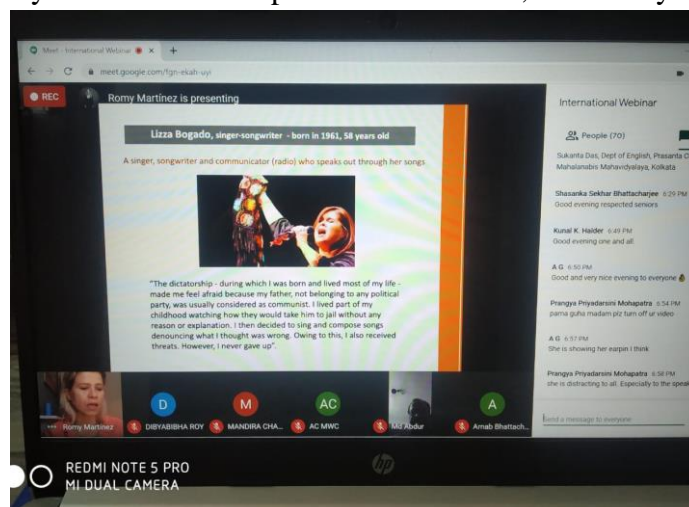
Meet - International Webinar
meet.google.com/fgn-ekah-uyi

REC
Romy Martínez is presenting

Lizza Bogado, singer-songwriter - born in 1961, 58 years old

A singer, songwriter and communicator (radio) who speaks out through her songs

"The dictatorship - during which I was born and lived most of my life - made me feel afraid because my father, not belonging to any political party, was usually considered as communist. I lived part of my childhood watching how they would take him to jail without any reason or explanation. I then decided to sing and compose songs denouncing what I thought was wrong. Owing to this, I also received threats. However, I never gave up".

Romy Martinez
D DIBYABIBHA ROY
M MANDIRA CHA...
AC AC MWC
Md Abdur
A Arnab Bhattach...

International Webinar
People (70)

Sukanta Das, Dept of English, Prasanta C Mahalanabis Mahavidyalaya, Kolkata

Shasanka Sekhar Bhattacharjee 6:29 PM
Good evening respected seniors

Kunal K. Halder 6:49 PM
Good evening one and all

A G 6:50 PM
Good and very nice evening to everyone

Prangya Priyadarsini Mohapatra 6:54 PM
parna guha madam plz turn off ur video

A G 6:57 PM
She is showing her earpin I think

Prangya Priyadarsini Mohapatra 6:58 PM
she is distracting to all. Especially to the speak

Send a message to everyone

REDMI NOTE 5 PRO
MI DUAL CAMERA